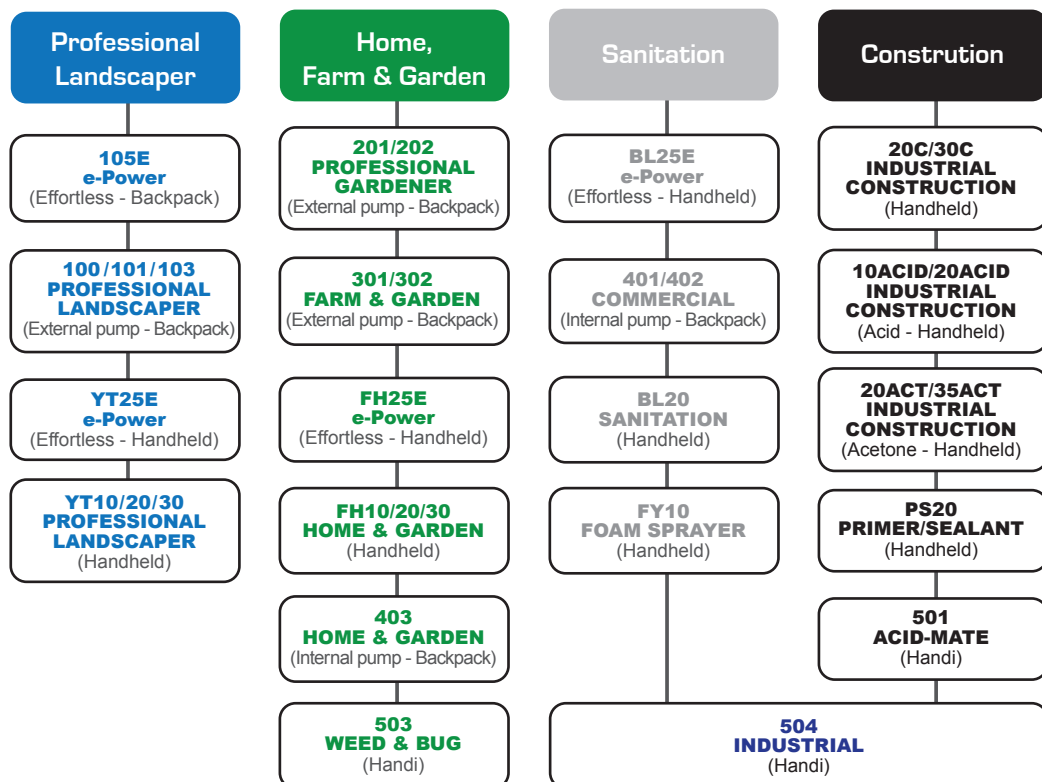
Professional Landscaper

105E
e-Power
(Effortless - Backpack)

100/101/103
PROFESSIONAL LANDSCAPER
(External pump - Backpack)

YT25E
e-Power
(Effortless - Handheld)

YT10/20/30
PROFESSIONAL LANDSCAPER
(Handheld)

Home, Farm & Garden

201/202
PROFESSIONAL GARDENER
(External pump - Backpack)

301/302
FARM & GARDEN
(External pump - Backpack)

FH25E
e-Power
(Effortless - Handheld)

FH10/20/30
HOME & GARDEN
(Handheld)

403
HOME & GARDEN
(Internal pump - Backpack)

503
WEED & BUG
(Handi)

Sanitation

BL25E
e-Power
(Effortless - Handheld)

401/402
COMMERCIAL
(Internal pump - Backpack)

BL20
SANITATION
(Handheld)

FY10
FOAM SPRAYER
(Handheld)

Constrution

20C/30C
INDUSTRIAL CONSTRUCTION
(Handheld)

10ACID/20ACID
INDUSTRIAL CONSTRUCTION
(Acid - Handheld)

20ACT/35ACT
INDUSTRIAL CONSTRUCTION
(Acetone - Handheld)

PS20
PRIMER/SEALANT
(Handheld)

501
ACID-MATE
(Handi)

504
INDUSTRIAL
(Handi)